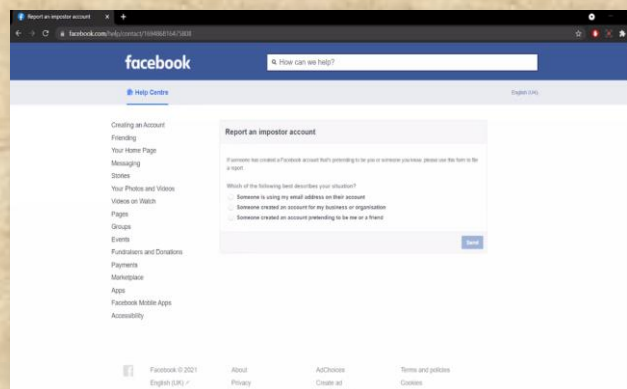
Report an impostor account
facebook.com/help/contact/169486816475808

facebook
How can we help?

Help Centre
English (UK)

Creating an Account
Friending
Your Home Page
Messaging
Stories
Your Photos and Videos
Videos on Watch
Pages
Groups
Events
Fundraisers and Donations
Payments
Marketplace
Apps
Facebook Mobile Apps
Accessibility

Report an impostor account

If someone has created a Facebook account that's pretending to be you or someone you know, please use this form to file a report.

Which of the following best describes your situation?
Someone is using my email address on their account
Someone created an account for my business or organization
Someone created an account pretending to be me or a friend

Send

Facebook © 2021
English (UK)
About
Privacy
AdChoices
Create ad
Terms and policies
Cookies